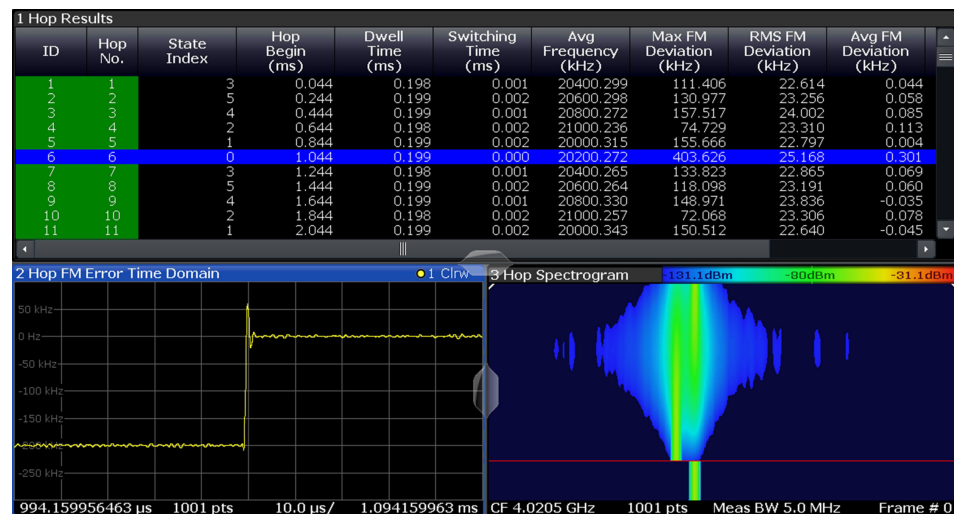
1 Hop Results

| ID | Hop No. | State Index | Hop Begin (ms) | Dwell Time (ms) | Switching Time (ms) | Avg Frequency (kHz) | Max FM Deviation (kHz) | RMS FM Deviation (kHz) | Avg FM Deviation (kHz) |
|---|---|---|---|---|---|---|---|---|---|
| 1 | 1 | 3 | 0.044 | 0.198 | 0.001 | 20400.299 | 111.406 | 22.614 | 0.044 |
| 2 | 2 | 5 | 0.244 | 0.199 | 0.002 | 20600.298 | 130.977 | 23.256 | 0.058 |
| 3 | 3 | 4 | 0.444 | 0.199 | 0.001 | 20800.272 | 157.517 | 24.002 | 0.085 |
| 4 | 4 | 2 | 0.644 | 0.198 | 0.002 | 21000.236 | 74.729 | 23.310 | 0.113 |
| 5 | 5 | 1 | 0.844 | 0.198 | 0.002 | 20000.315 | 155.666 | 22.797 | 0.004 |
| 6 | 6 | 0 | 1.044 | 0.199 | 0.000 | 20200.272 | 403.626 | 25.168 | 0.301 |
| 7 | 7 | 3 | 1.244 | 0.198 | 0.001 | 20400.265 | 133.823 | 22.865 | 0.069 |
| 8 | 8 | 5 | 1.444 | 0.199 | 0.002 | 20600.264 | 118.098 | 23.191 | 0.060 |
| 9 | 9 | 4 | 1.644 | 0.199 | 0.001 | 20800.330 | 148.971 | 23.836 | -0.035 |
| 10 | 10 | 2 | 1.844 | 0.198 | 0.002 | 21000.257 | 72.068 | 23.306 | 0.078 |
| 11 | 11 | 1 | 2.044 | 0.199 | 0.002 | 20000.343 | 150.512 | 22.640 | -0.045 |

2 Hop FM Error Time Domain
1 Clrw
50 kHz
0 Hz
-50 kHz
-100 kHz
-150 kHz
-200 kHz
-250 kHz
994.159956463 µs 1001 pts 10.0 µs/ 1.094159963 ms

3 Hop Spectrogram
-131.1dBm -80dBm -31.1dBm
CF 4.0205 GHz 1001 pts Meas BW 5.0 MHz Frame # 0